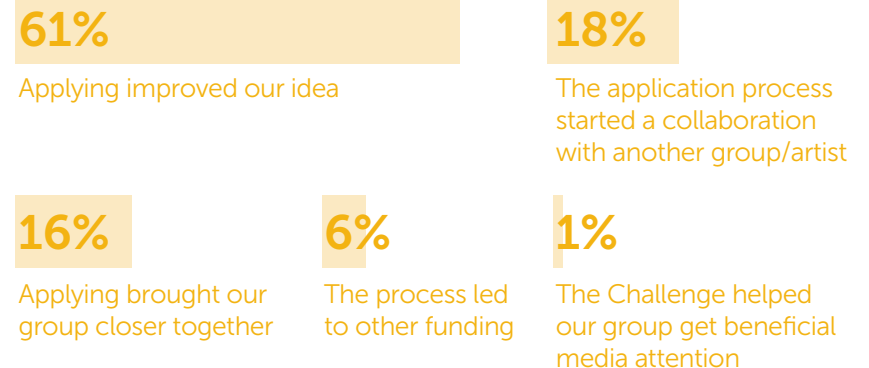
61%

Applying improved our idea

18%

The application process started a collaboration with another group/artist

16%

Applying brought our group closer together

6%

The process led to other funding

1%

The Challenge helped our group get beneficial media attention